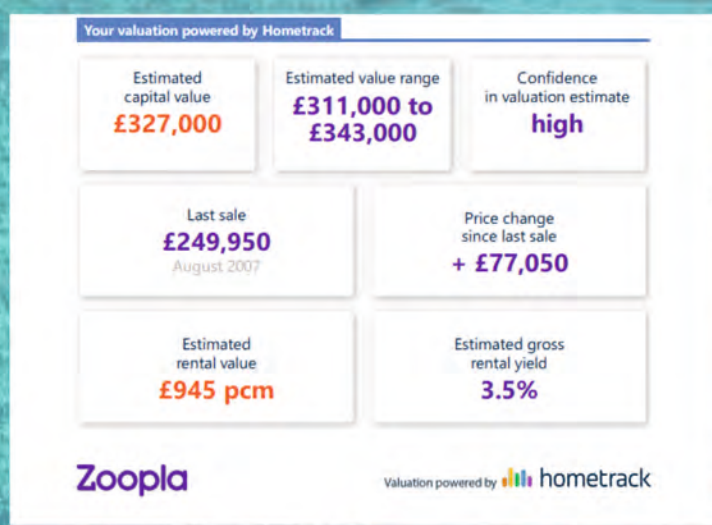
Your valuation powered by Hometrack

Estimated capital value
£327,000

Estimated value range
£311,000 to £343,000

Confidence in valuation estimate
high

Last sale
£249,950
August 2007

Price change since last sale
+ £77,050

Estimated rental value
£945 pcm

Estimated gross rental yield
3.5%

Zoopla

Valuation powered by hometrack